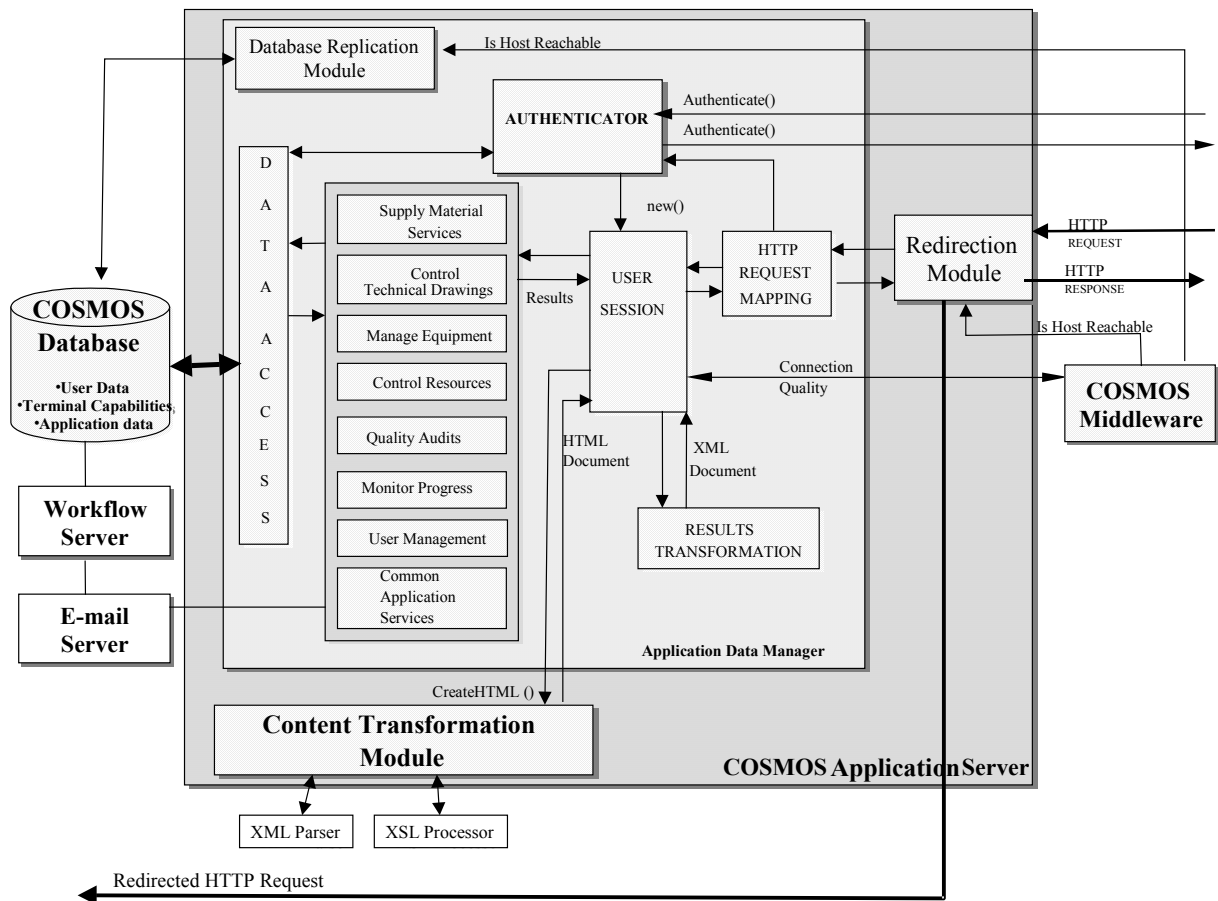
Database Replication Module

Is Host Reachable

AUTHENTICATOR

Authenticate()

Authenticate()

D A T A A C C E S S

Supply Material Services

Control Technical Drawings

Manage Equipment

Control Resources

Quality Audits

Monitor Progress

User Management

Common Application Services

new()

USER SESSION

Results

HTTP REQUEST MAPPING

Redirection Module

HTTP REQUEST

HTTP RESPONSE

Is Host Reachable

Connection Quality

COSMOS Middleware

COSMOS Database

•User Data
•Terminal Capabilities
•Application data

Workflow Server

E-mail Server

HTML Document

XML Document

RESULTS TRANSFORMATION

Application Data Manager

CreateHTML ()

Content Transformation Module

COSMOS Application Server

XML Parser

XSL Processor

Redirected HTTP Request